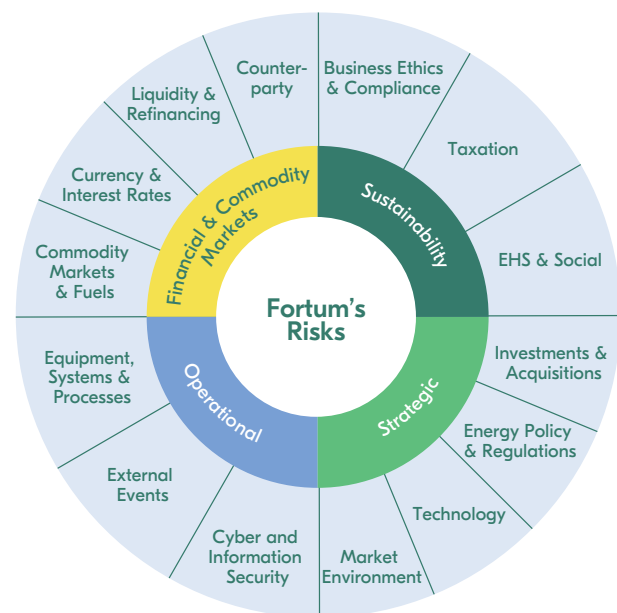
Fortum's Risks

Financial & Commodity Markets

Sustainability

Strategic

Operational

Counterparty

Business Ethics & Compliance

Taxation

EHS & Social

Investments & Acquisitions

Energy Policy & Regulations

Technology

Market Environment

Cyber and Information Security

External Events

Equipment, Systems & Processes

Commodity Markets & Fuels

Currency & Interest Rates

Liquidity & Refinancing